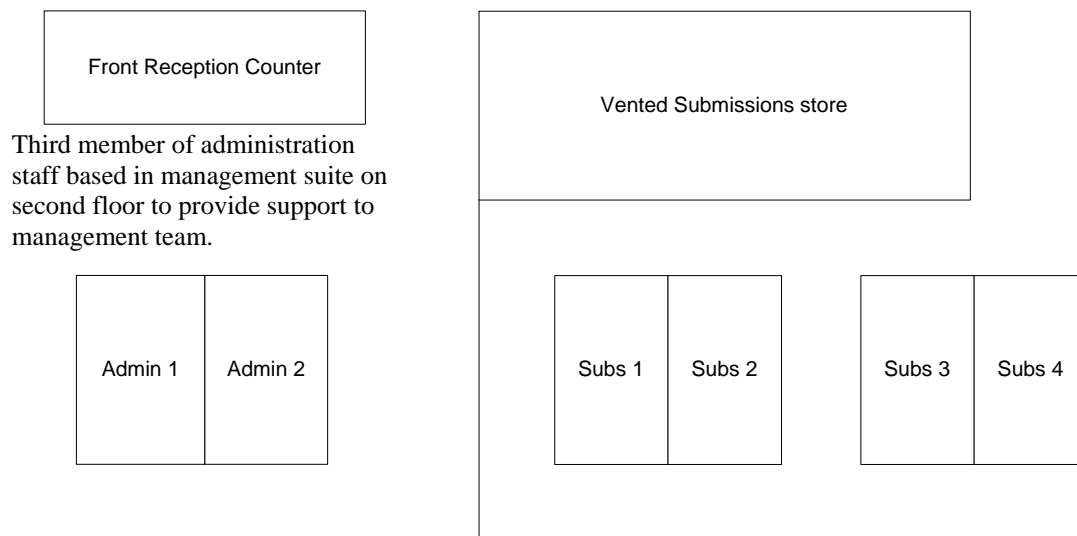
Front Reception Counter

Third member of administration staff based in management suite on second floor to provide support to management team.

Admin 1

Admin 2

Vented Submissions store

Subs 1

Subs 2

Subs 3

Subs 4